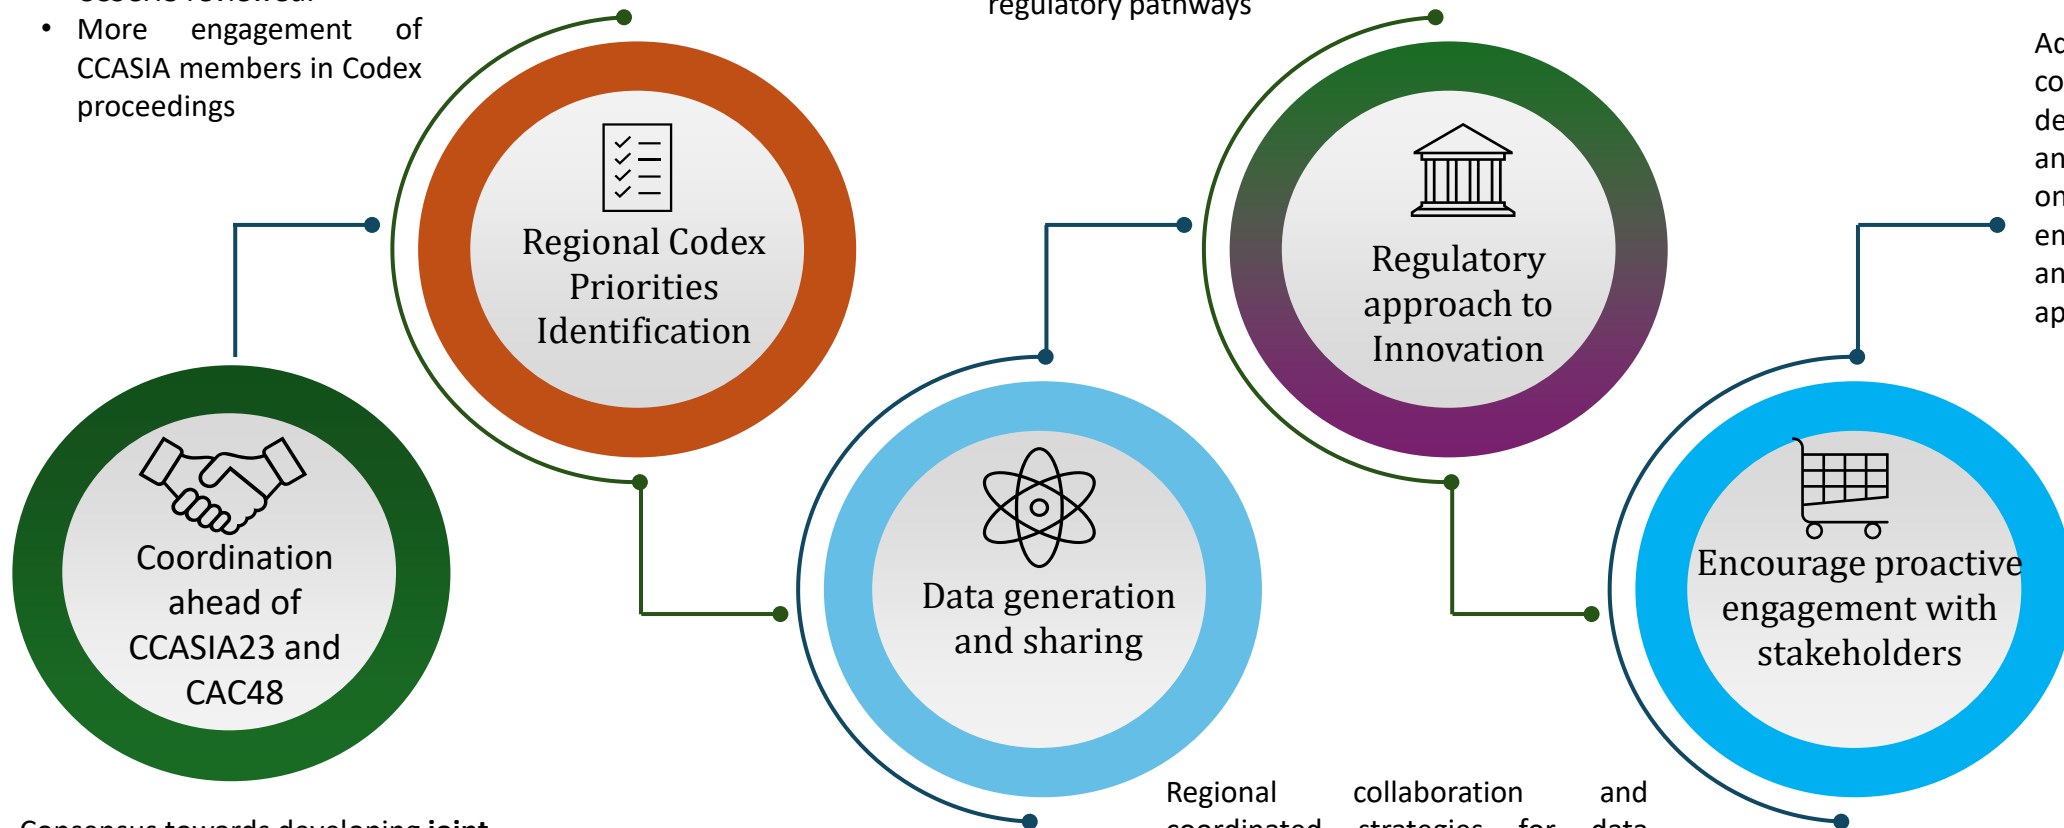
• More engagement of CCASIA members in Codex proceedings

regulatory pathways

Ac
co
de
an
on
en
an
ap

Regional Codex Priorities Identification

Regulatory approach to Innovation

Coordination ahead of CCASIA23 and CAC48

Data generation and sharing

Encourage proactive engagement with stakeholders

Regional collaboration and

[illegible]